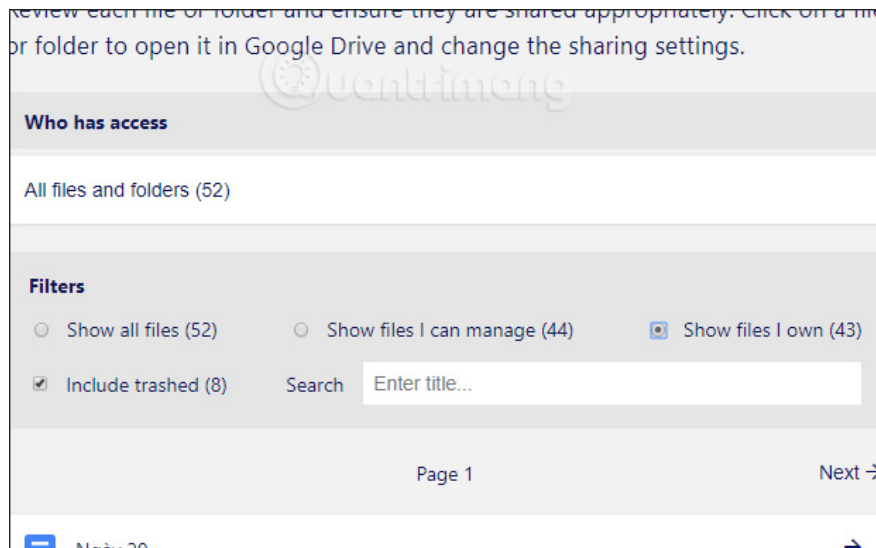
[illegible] each file or folder and ensure they are shared appropriately. Click on a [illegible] or folder to open it in Google Drive and change the sharing settings.

Quantrimang

Who has access

All files and folders (52)

Filters

Show all files (52)

Show files I can manage (44)

Show files I own (43)

Include trashed (8)

Search

Enter title...

Page 1

Next →

Ngày 20

→